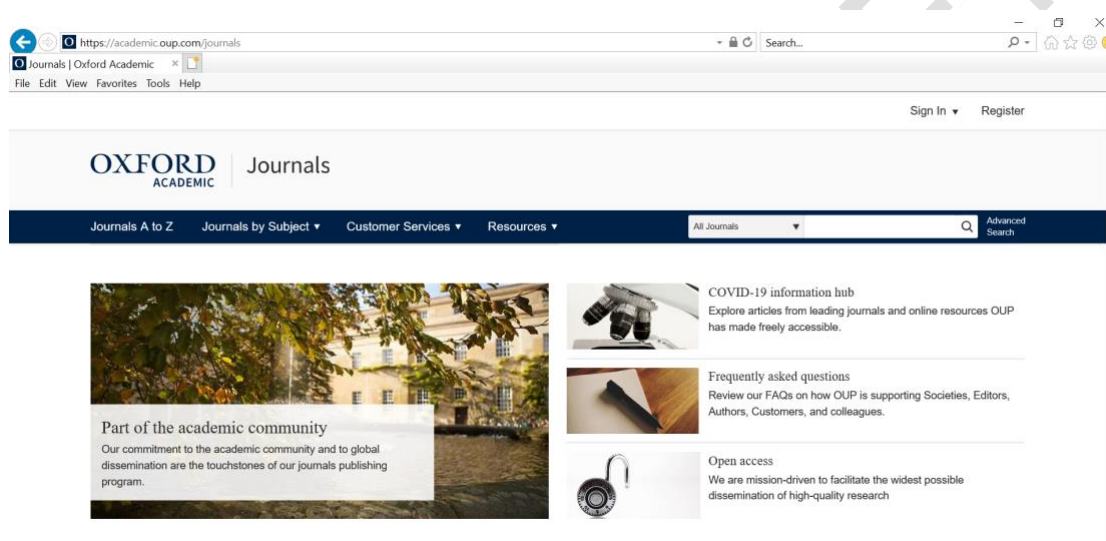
https://academic.oup.com/journals

Search...

Journals | Oxford Academic ×

File Edit View Favorites Tools Help

Sign In ▾ Register

OXFORD ACADEMIC | Journals

Journals A to Z Journals by Subject ▾ Customer Services ▾ Resources ▾ All Journals ▾ Advanced Search

Part of the academic community
Our commitment to the academic community and to global dissemination are the touchstones of our journals publishing program.

COVID-19 information hub
Explore articles from leading journals and online resources OUP has made freely accessible.

Frequently asked questions
Review our FAQs on how OUP is supporting Societies, Editors, Authors, Customers, and colleagues.

Open access
We are mission-driven to facilitate the widest possible dissemination of high-quality research